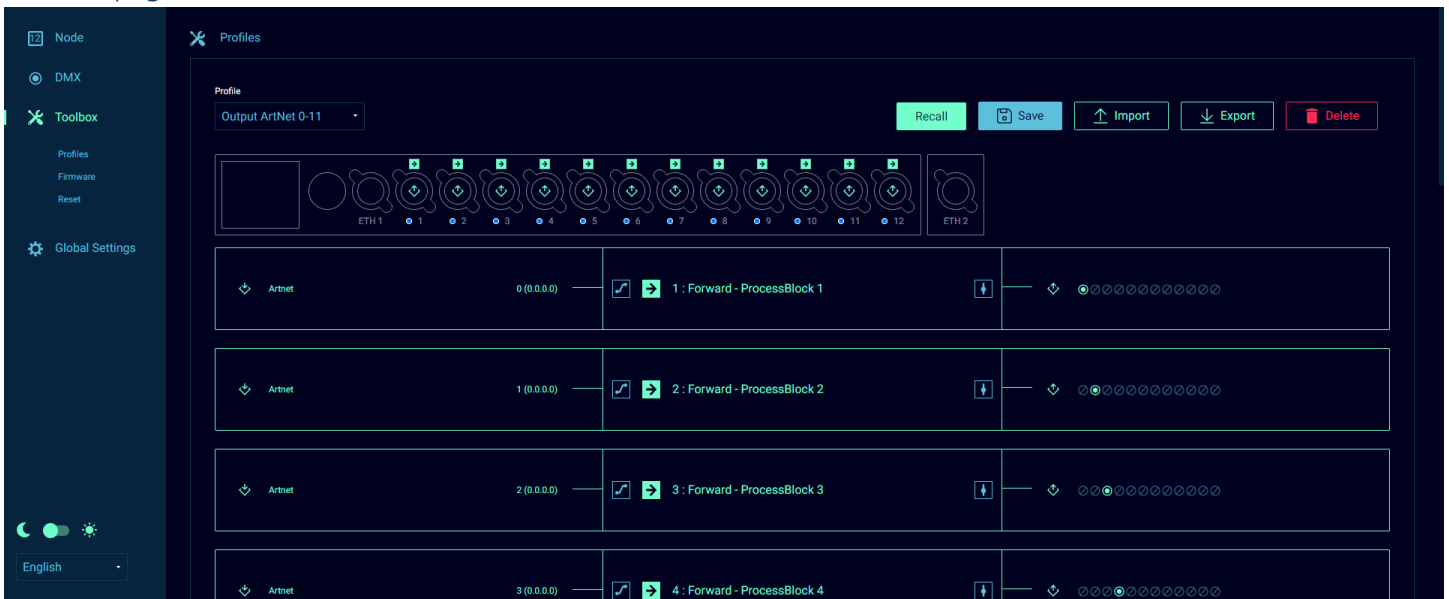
12 Node

DMX

Toolbox

Profiles

Firmware

Reset

Global Settings

English

Profiles

Profile

Output ArtNet 0-11

Recall

Save

Import

Export

Delete

ETH 1

1 2 3 4 5 6 7 8 9 10 11 12

ETH 2

Artnet 0 (0.0.0.0) 1 : Forward - ProcessBlock 1

Artnet 1 (0.0.0.0) 2 : Forward - ProcessBlock 2

Artnet 2 (0.0.0.0) 3 : Forward - ProcessBlock 3

Artnet 3 (0.0.0.0) 4 : Forward - ProcessBlock 4